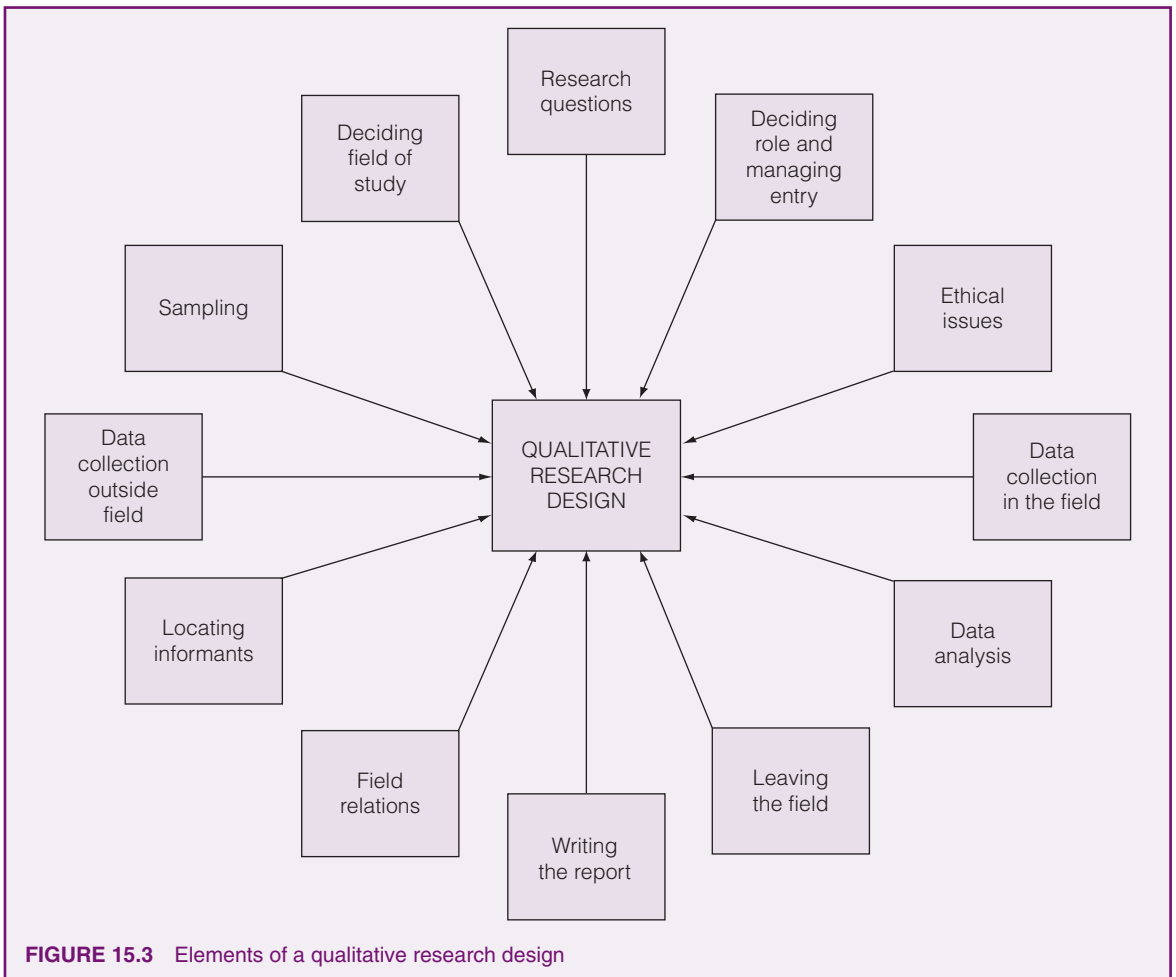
Research questions

Deciding field of study

Deciding role and managing entry

Sampling

Ethical issues

Data collection outside field

QUALITATIVE RESEARCH DESIGN

Data collection in the field

Locating informants

Data analysis

Field relations

Leaving the field

Writing the report

FIGURE 15.3 Elements of a qualitative research design